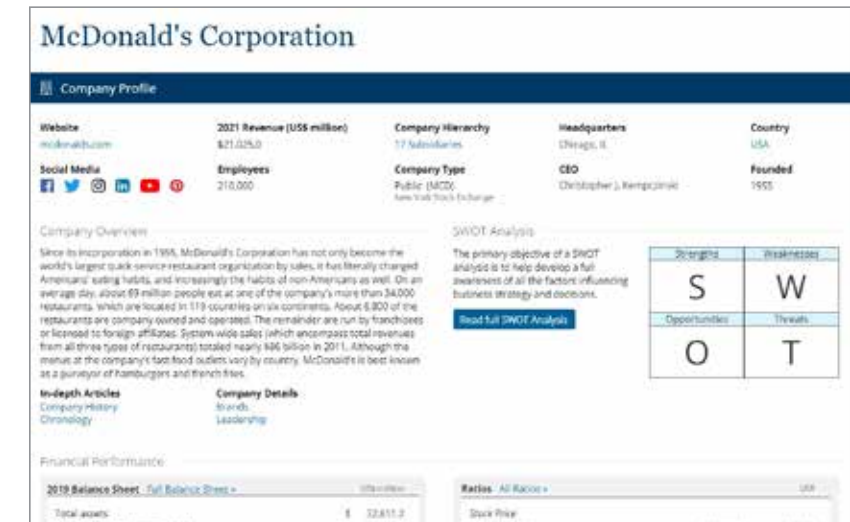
McDonald's Corporation

Company Profile

Website
mcdonalds.com

2021 Revenue (US$ million)
$21,025.0

Company Hierarchy
17 Subsidiaries

Headquarters
Chicago, IL

Country
USA

Social Media

Employees
210,000

Company Type
Public (MCD)
New York Stock Exchange

CEO
Christopher J. Kempczinski

Founded
1955

Company Overview

Since its incorporation in 1955, McDonald's Corporation has not only become the world's largest quick-service restaurant organization by sales, it has literally changed Americans' eating habits, and increasingly the habits of non-Americans as well. On an average day, about 69 million people eat at one of the company's more than 34,000 restaurants, which are located in 119 countries on six continents. About 6,800 of the restaurants are company owned and operated. The remainder are run by franchisees or licensed to foreign affiliates. System-wide sales (which encompass total revenues from all three types of restaurants) totaled nearly $86 billion in 2011. Although the menus at the company's fast food outlets vary by country, McDonald's is best known as a purveyor of hamburgers and french fries.

In-depth Articles
Company History
Chronology

Company Details
Brands
Leadership

SWOT Analysis

The primary objective of a SWOT analysis is to help develop a full awareness of all the factors influencing business strategy and decisions.

Read full SWOT Analysis

| Strengths | Weaknesses |
|---|---|
| S | W |
| Opportunities | Threats |
| O | T |

Financial Performance

2019 Balance Sheet Full Balance Sheet »
US$ in million
Total assets $ 52,811.3

Ratios All Ratios »
USR
Stock Price